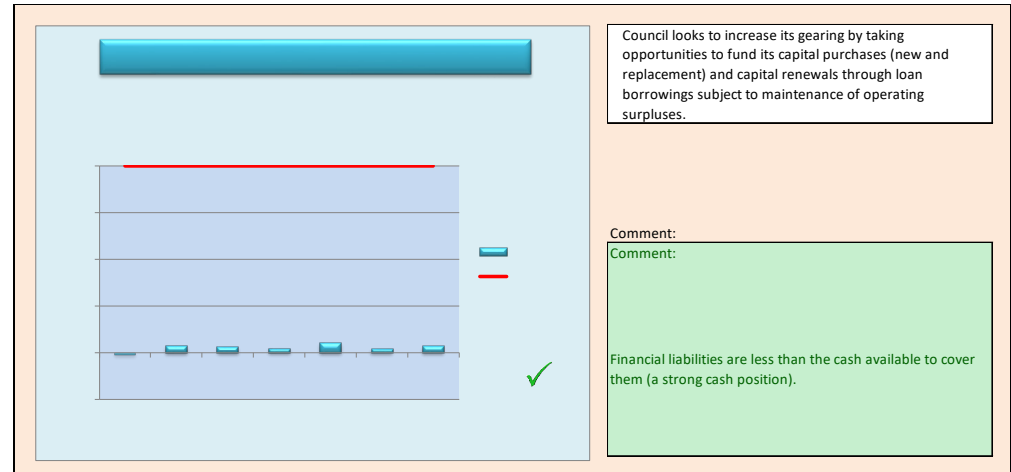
Council looks to increase its gearing by taking opportunities to fund its capital purchases (new and replacement) and capital renewals through loan borrowings subject to maintenance of operating surpluses.

Comment:

Comment:

Financial liabilities are less than the cash available to cover them (a strong cash position).